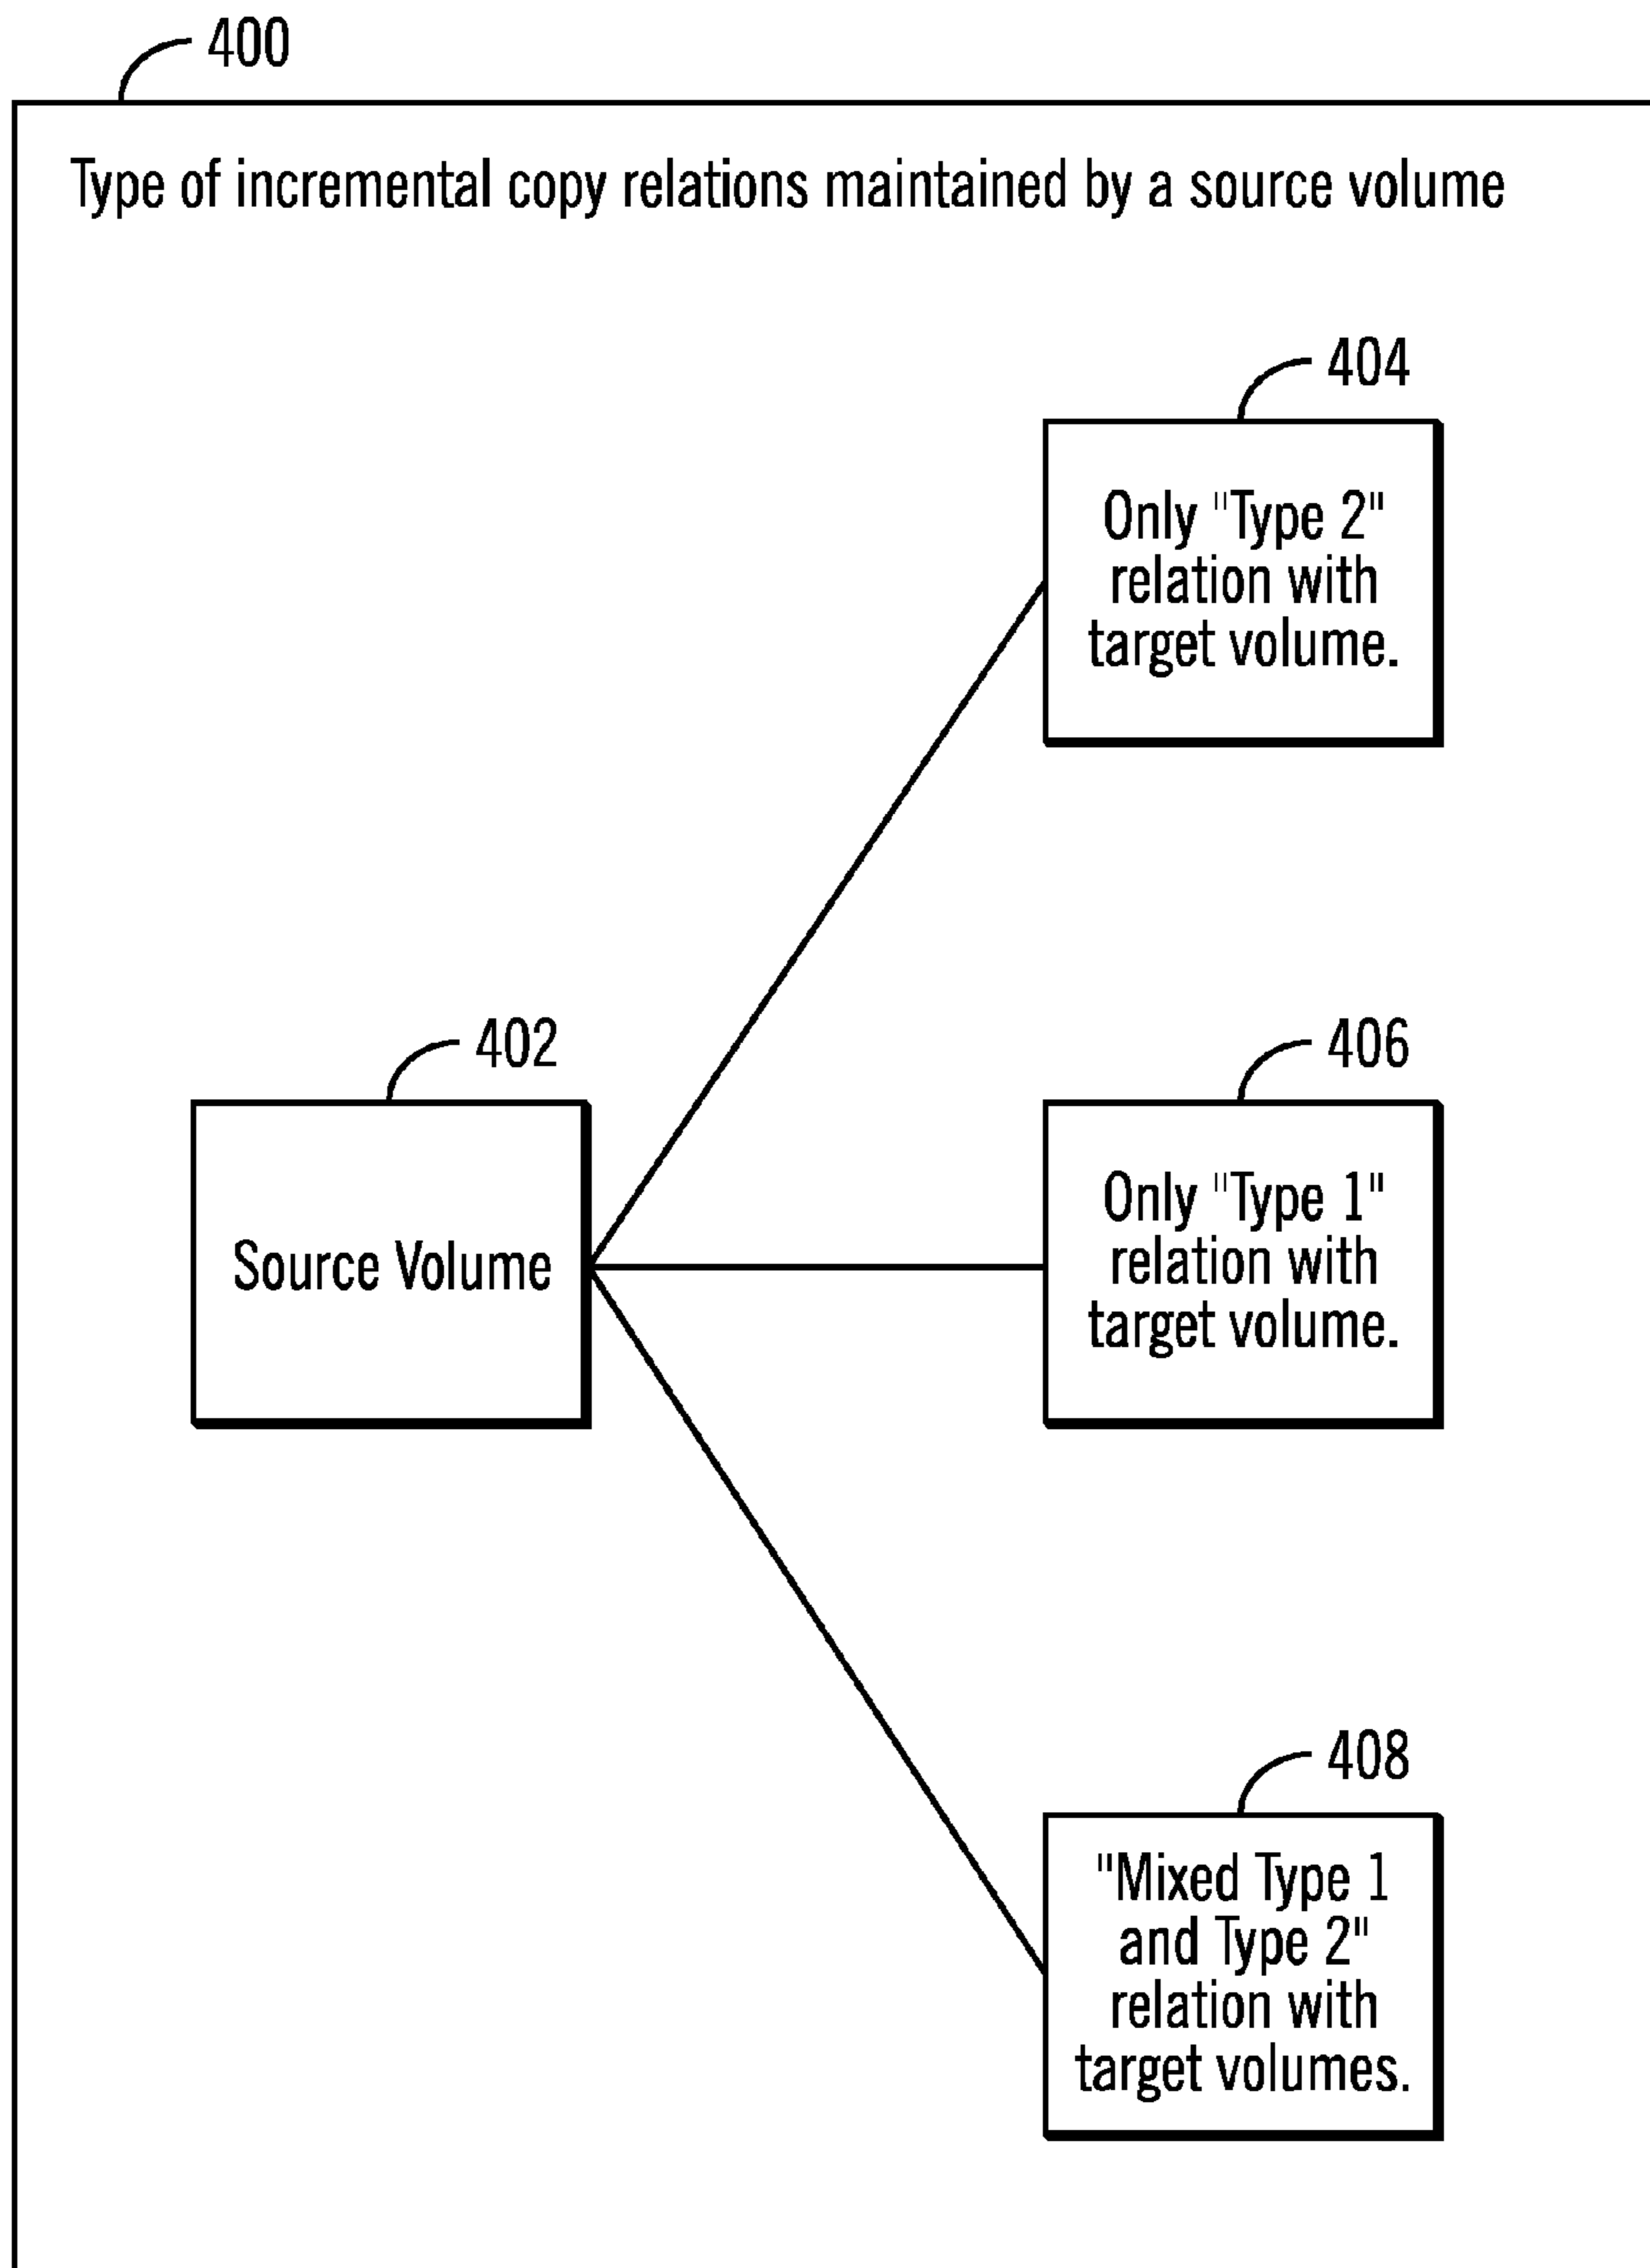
400

Type of incremental copy relations maintained by a source volume

404

Only "Type 2" relation with target volume.

402

Source Volume

406

Only "Type 1" relation with target volume.

408

"Mixed Type 1 and Type 2" relation with target volumes.